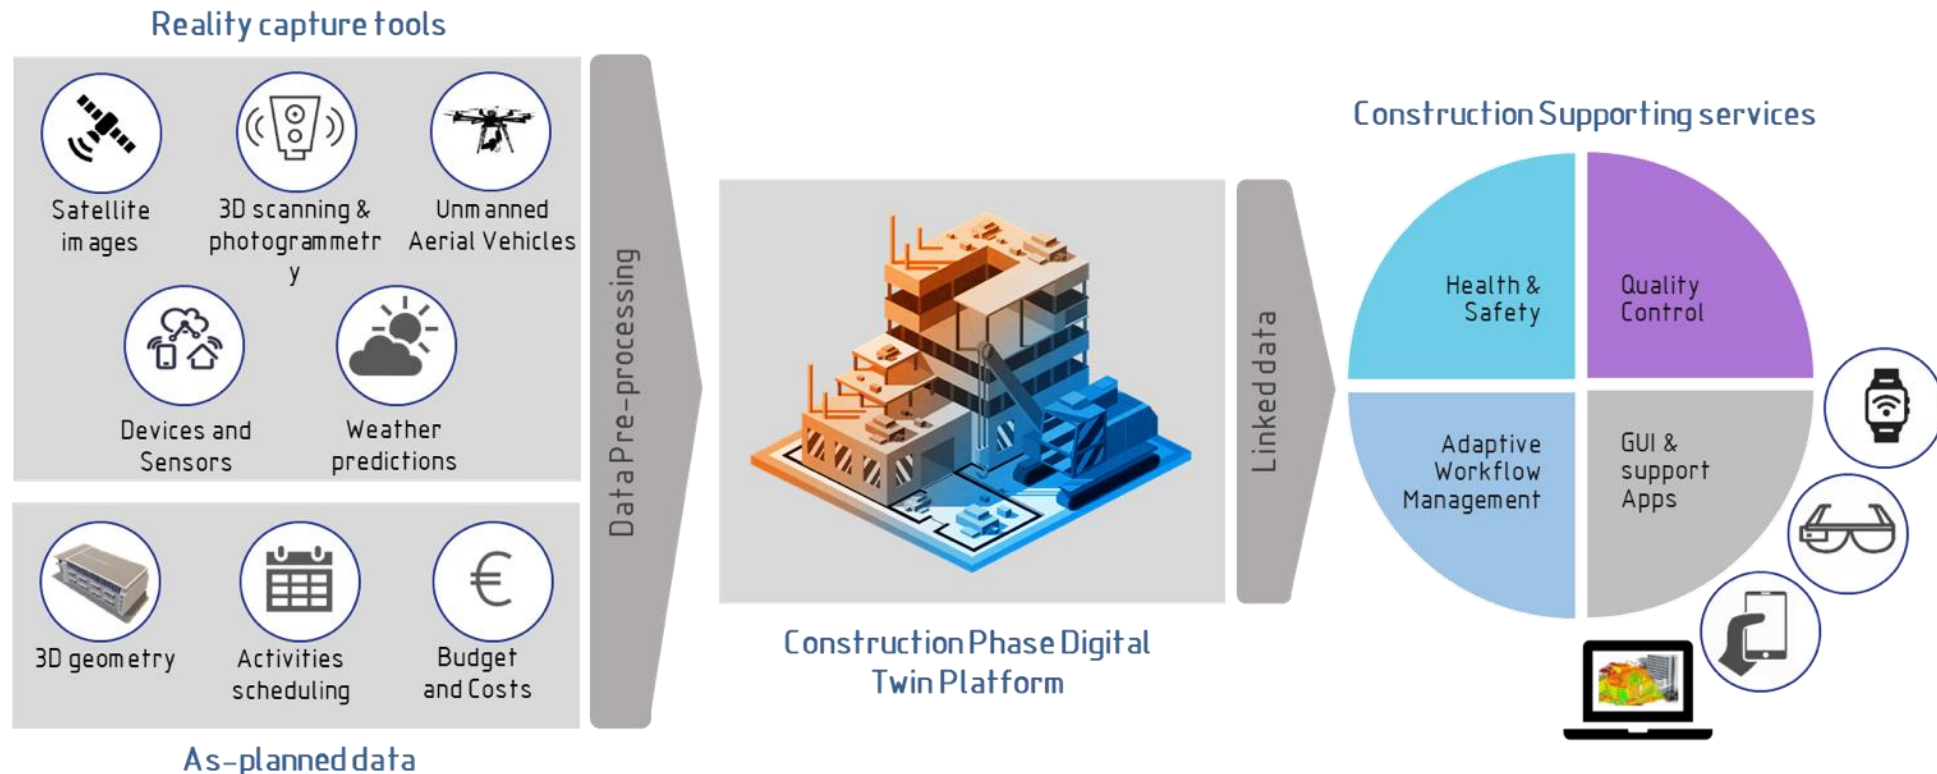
Reality capture tools

Satellite images

3D scanning & photogrammetr y

Unmanned Aerial Vehicles

Devices and Sensors

Weather predictions

3D geometry

Activities scheduling

Budget and Costs

As-planned data

Data Pre-processing

Construction Phase Digital Twin Platform

Linked data

Construction Supporting services

Health & Safety

Quality Control

Adaptive Workflow Management

GUI & support Apps